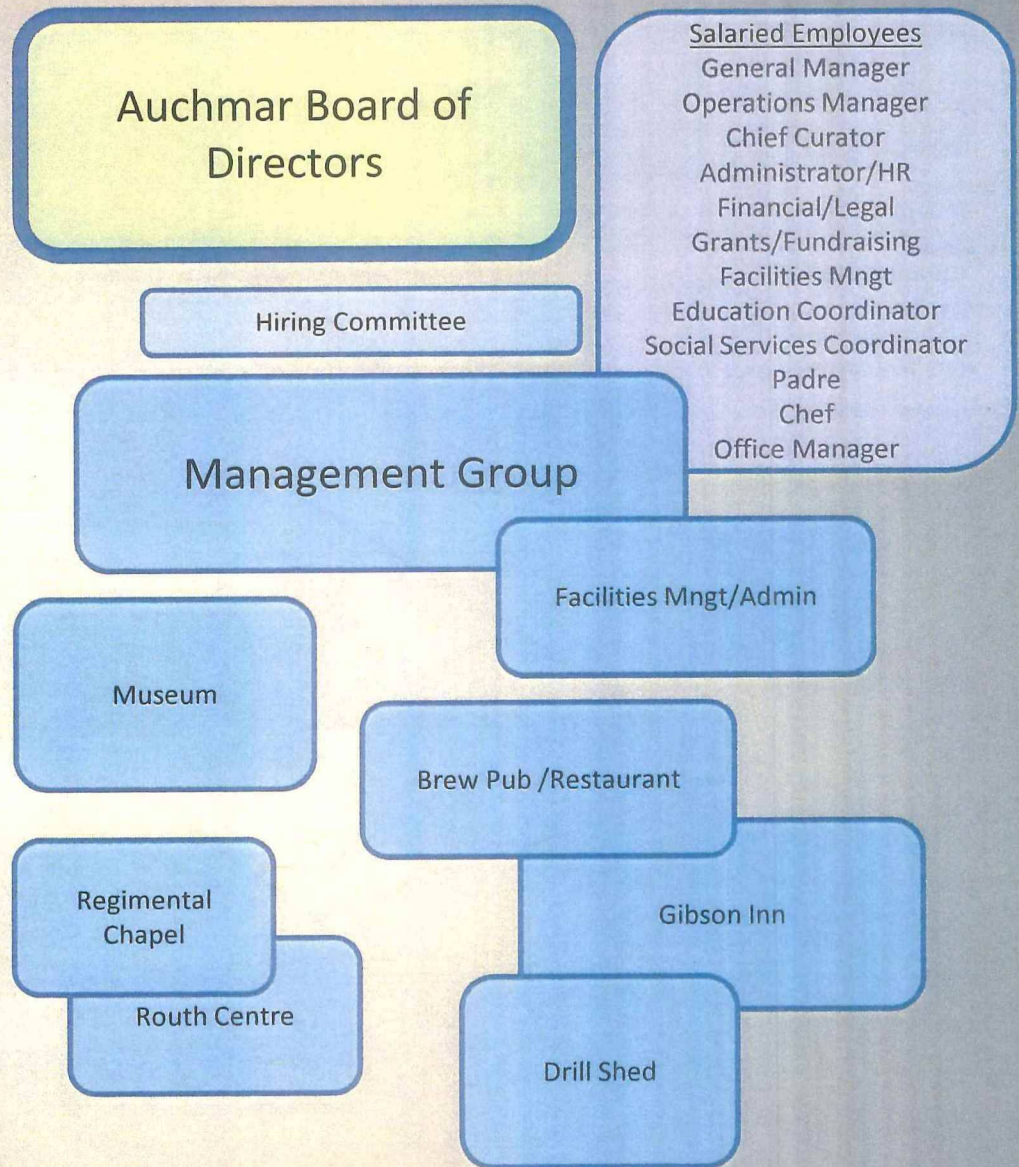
Auchmar Board of Directors

Salaried Employees
General Manager
Operations Manager
Chief Curator
Administrator/HR
Financial/Legal
Grants/Fundraising
Facilities Mngt
Education Coordinator
Social Services Coordinator
Padre
Chef
Office Manager

Hiring Committee

Management Group

Facilities Mngt/Admin

Museum

Brew Pub /Restaurant

Gibson Inn

Regimental Chapel

Routh Centre

Drill Shed